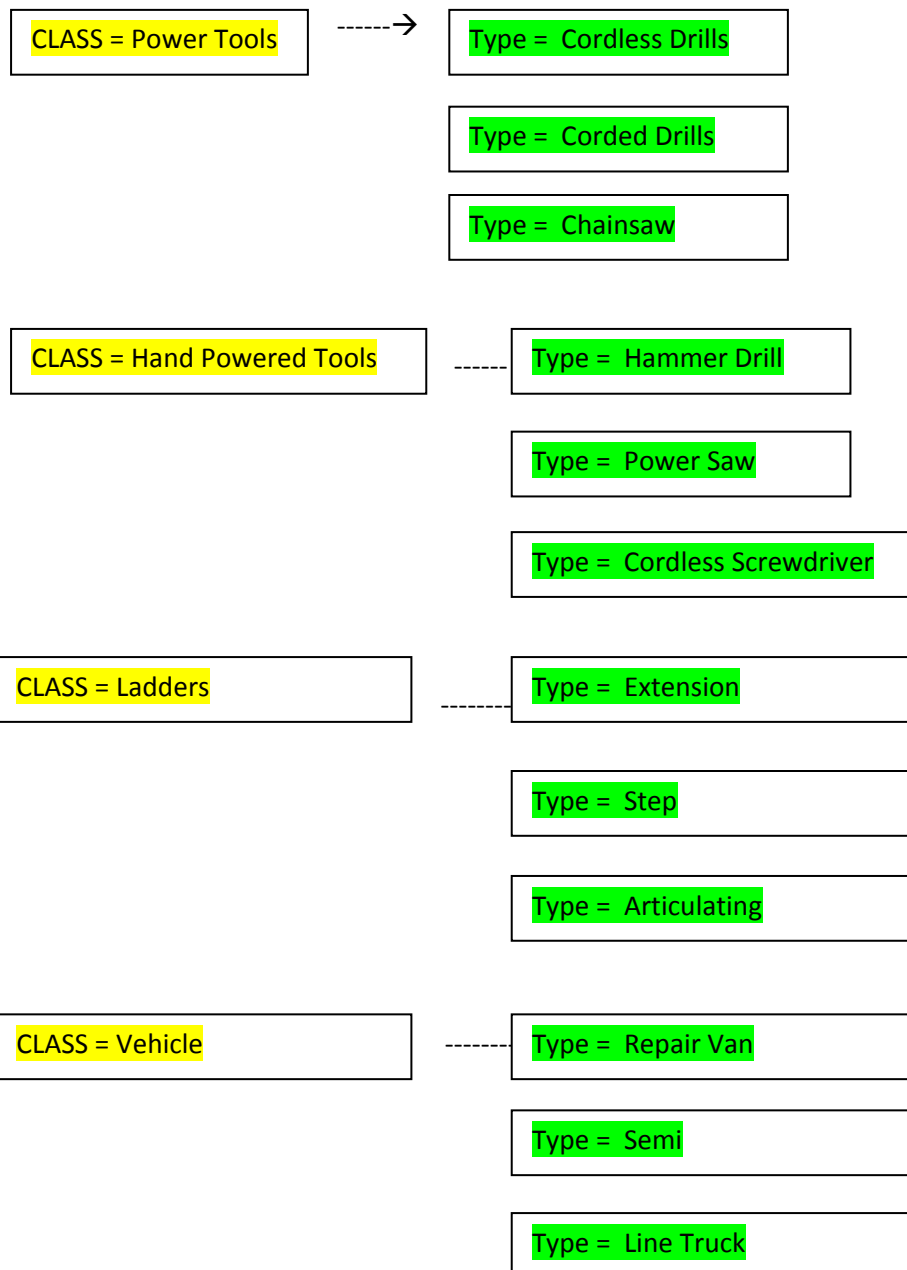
CLASS = Power Tools

Type = Cordless Drills

Type = Corded Drills

Type = Chainsaw

CLASS = Hand Powered Tools

Type = Hammer Drill

Type = Power Saw

Type = Cordless Screwdriver

CLASS = Ladders

Type = Extension

Type = Step

Type = Articulating

CLASS = Vehicle

Type = Repair Van

Type = Semi

Type = Line Truck